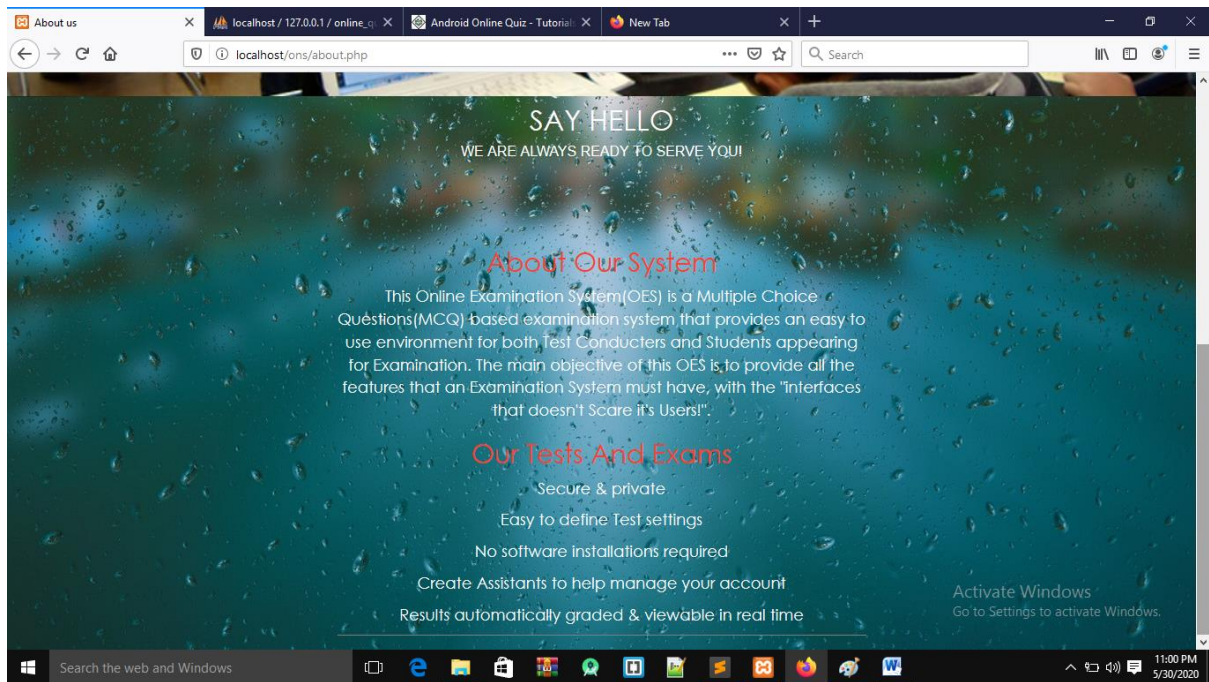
About us
localhost / 127.0.0.1 / online_q
Android Online Quiz - Tutorial
New Tab
localhost/ons/about.php
Search

SAY HELLO
WE ARE ALWAYS READY TO SERVE YOU!

About Our System
This Online Examination System(OES) is a Multiple Choice Questions(MCQ) based examination system that provides an easy to use environment for both Test Conducters and Students appearing for Examination. The main objective of this OES is to provide all the features that an Examination System must have, with the "interfaces that doesn't Scare it's Users!".

Our Tests And Exams
Secure & private
Easy to define Test settings
No software installations required
Create Assistants to help manage your account
Results automatically graded & viewable in real time

Activate Windows
Go to Settings to activate Windows.

Search the web and Windows
11:00 PM
5/30/2020